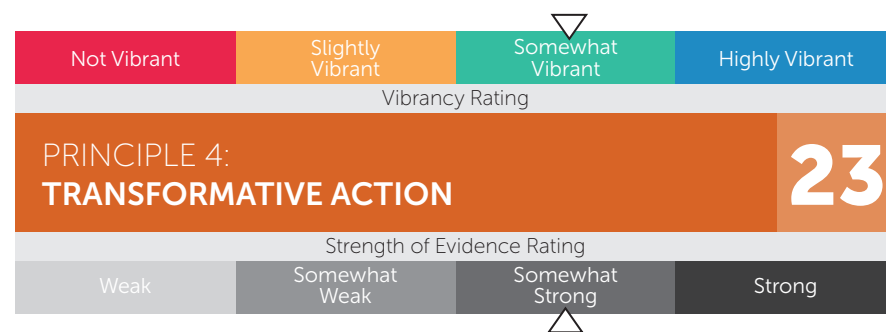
| Not Vibrant | Slightly Vibrant | Somewhat Vibrant | Highly Vibrant |
|---|---|---|---|

Vibrancy Rating

PRINCIPLE 4:
TRANSFORMATIVE ACTION

23

Strength of Evidence Rating

| Weak | Somewhat Weak | Somewhat Strong | Strong |
|---|---|---|---|